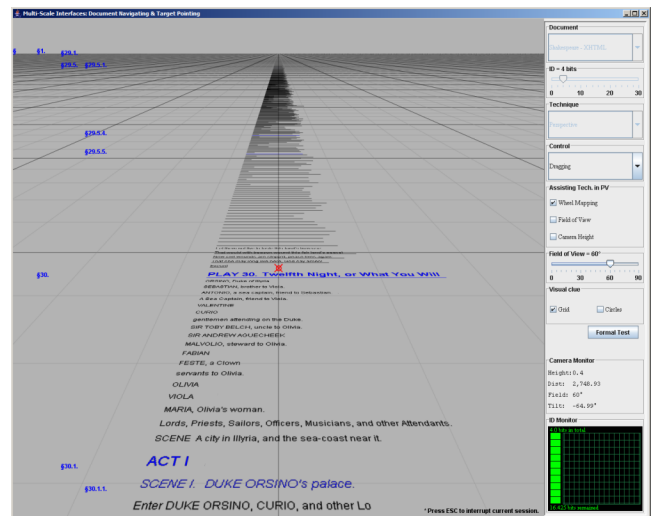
Multi-Scale Interfaces: Document Navigating & Target Pointing

§ §1. §29.1.
§29.5. §29.5.1.
§29.5.4.
§29.5.5.

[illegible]

§30. PLAY 30. Twelfth Night, or What You Will
ORSINO, Duke of Illyria
SEBASTIAN, brother to Viola
ANTONIO, a sea captain, friend to Sebastian
A Sea Captain, friend to Viola
VALENTINE
CURIO
gentlemen attending on the Duke.
SIR TOBY BELCH, uncle to Olivia.
SIR ANDREW AGUECHEEK
MALVOLIO, steward to Olivia.
FABIAN
FESTE, a Clown
servants to Olivia.
OLIVIA
VIOLA
MARIA, Olivia's woman.
Lords, Priests, Sailors, Officers, Musicians, and other Attendants.
SCENE A city in Illyria, and the sea-coast near it.
§30.1. ACT I
§30.1.1. SCENE I. DUKE ORSINO's palace.
Enter DUKE ORSINO, CURIO, and other Lo

* Press ESC to interrupt current session.

Document
Shakespeare - XHTML
ID = 4 bits
0 10 20 30
Technique
Perspective
Control
Dragging
Assisting Tech. in PV
Wheel Mapping
Field of View
Camera Height
Field of View = 60°
0 30 60 90
Visual clue
Grid
Circles
Formal Test
Camera Monitor
Height: 0.4
Dist: 2,748.93
Field: 60°
Tilt: -64.99°
ID Monitor
4.0 bits in total
16.625 bits remained